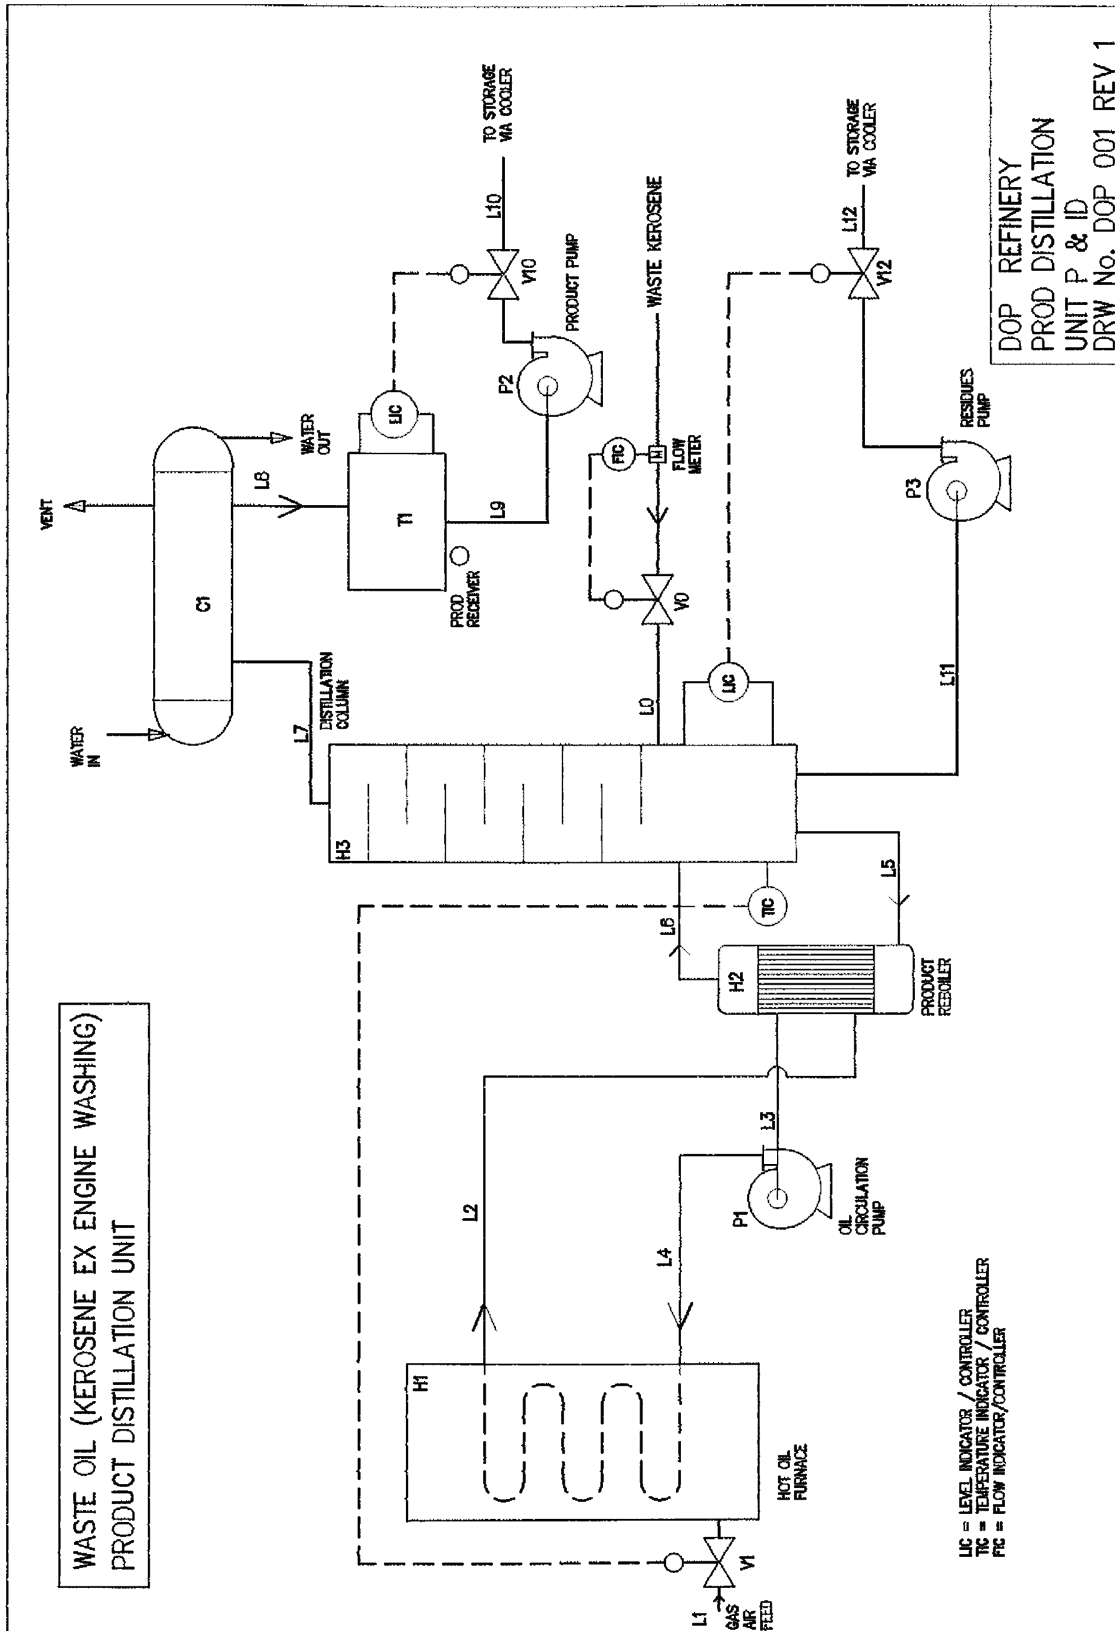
WASTE OIL (KEROSENE EX ENGINE WASHING)
PRODUCT DISTILLATION UNIT

DOP REFINERY
PROD DISTILLATION
UNIT P & ID
DRW No. DOP 001 REV 1

VENT
C1
WATER IN
WATER OUT
L8
T1
PROD RECEIVER
L9
LIC
P2
PRODUCT PUMP
V10
L10
TO STORAGE VIA COOLER
WASTE KEROSENE
FIC
FLOW METER
V0
L0
DISTILLATION COLUMN
L7
LIC
H3
L11
P3
RESIDUES PUMP
V12
L12
TO STORAGE VIA COOLER
TIC
L5
L6
H2
PRODUCT REBOILER
L3
P1
OIL CIRCULATION PUMP
L2
L4
H1
HOT OIL FURNACE
V1
L1
GAS AIR FEED

LIC = LEVEL INDICATOR / CONTROLLER
TIC = TEMPERATURE INDICATOR / CONTROLLER
FIC = FLOW INDICATOR/CONTROLLER